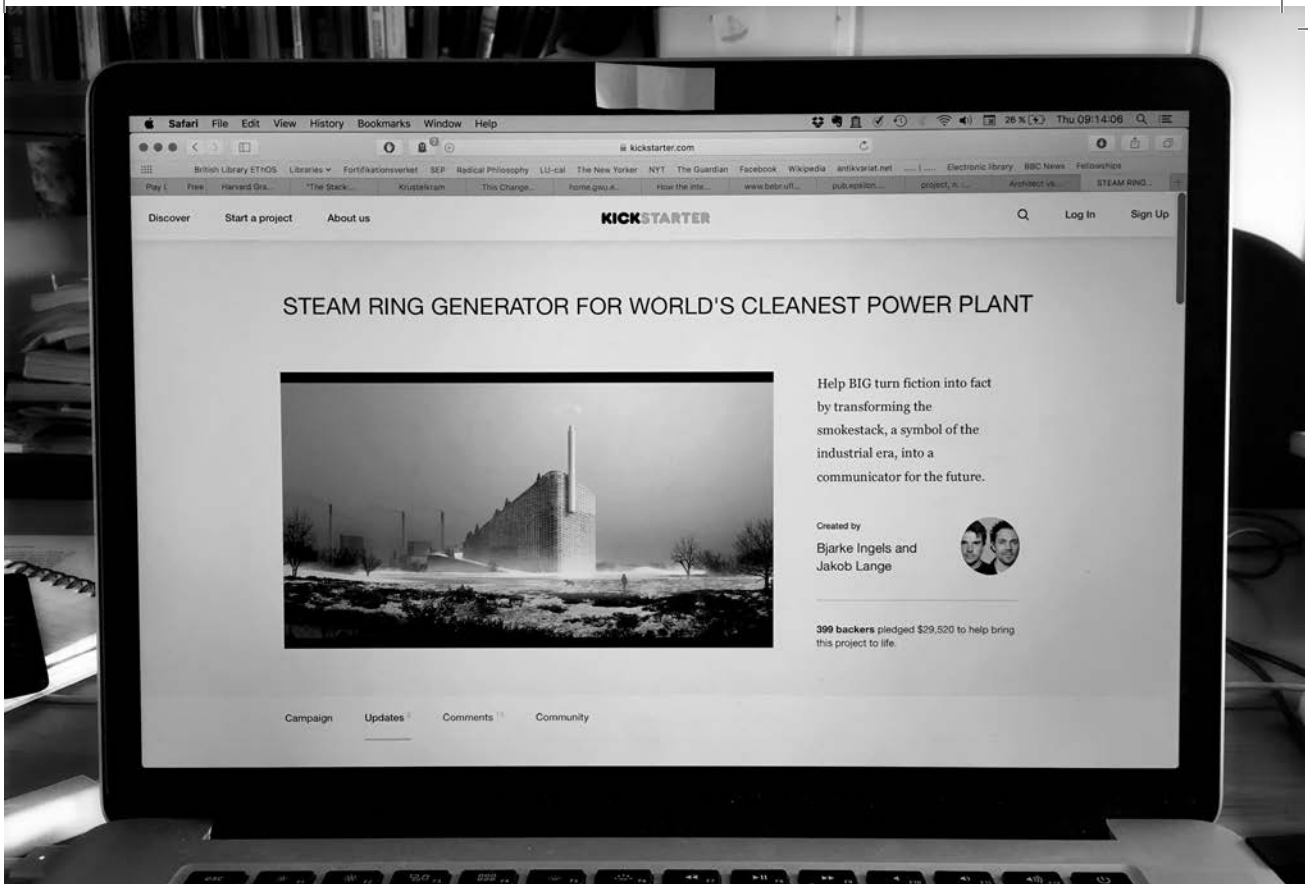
Safari File Edit View History Bookmarks Window Help

26 % Thu 09:14:06

kickstarter.com

British Library EThOS Libraries Fortifikationsverket SEP Radical Philosophy LU-cal The New Yorker NYT The Guardian Facebook Wikipedia antikvariat.net Electronic library BBC News Fellowships

Play Free Harvard Gra... "The Stack:... Krustelkram This Change... home.gwu.e... How the inte... www.bebr.ufl... pub.epsilon... project, n. Architect vs... STEAM RING...

Discover Start a project About us

KICKSTARTER

Log In Sign Up

STEAM RING GENERATOR FOR WORLD'S CLEANEST POWER PLANT

Help BIG turn fiction into fact by transforming the smokestack, a symbol of the industrial era, into a communicator for the future.

Created by

Bjarke Ingels and Jakob Lange

399 backers pledged $29,520 to help bring this project to life.

Campaign Updates Comments Community